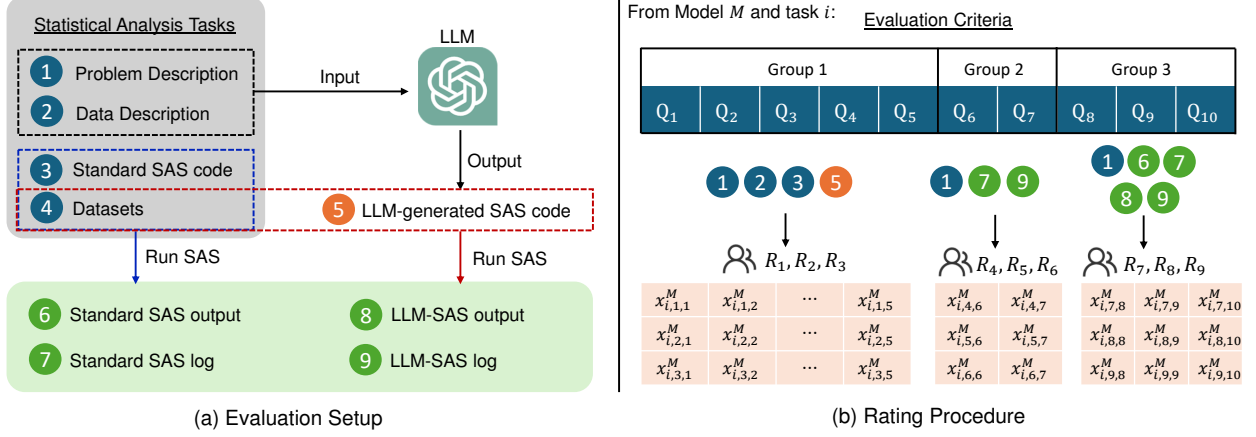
Statistical Analysis Tasks

1 Problem Description

2 Data Description

3 Standard SAS code

4 Datasets

LLM

Input

Output

5 LLM-generated SAS code

Run SAS

Run SAS

6 Standard SAS output

7 Standard SAS log

8 LLM-SAS output

9 LLM-SAS log

(a) Evaluation Setup

From Model $M$ and task $i$:

Evaluation Criteria

| Group 1 | | | | | Group 2 | | Group 3 | | |
|---|---|---|---|---|---|---|---|---|---|
| $Q_1$ | $Q_2$ | $Q_3$ | $Q_4$ | $Q_5$ | $Q_6$ | $Q_7$ | $Q_8$ | $Q_9$ | $Q_{10}$ |

1 2 3 5

1 7 9

1 6 7 8 9

$R_1, R_2, R_3$

$R_4, R_5, R_6$

$R_7, R_8, R_9$

| $x^M_{i,1,1}$ | $x^M_{i,1,2}$ | ... | $x^M_{i,1,5}$ |
|---|---|---|---|
| $x^M_{i,2,1}$ | $x^M_{i,2,2}$ | ... | $x^M_{i,2,5}$ |
| $x^M_{i,3,1}$ | $x^M_{i,3,2}$ | ... | $x^M_{i,3,5}$ |

| $x^M_{i,4,6}$ | $x^M_{i,4,7}$ |
|---|---|
| $x^M_{i,5,6}$ | $x^M_{i,5,7}$ |
| $x^M_{i,6,6}$ | $x^M_{i,6,7}$ |

| $x^M_{i,7,8}$ | $x^M_{i,7,9}$ | $x^M_{i,7,10}$ |
|---|---|---|
| $x^M_{i,8,8}$ | $x^M_{i,8,9}$ | $x^M_{i,8,10}$ |
| $x^M_{i,9,8}$ | $x^M_{i,9,9}$ | $x^M_{i,9,10}$ |

(b) Rating Procedure